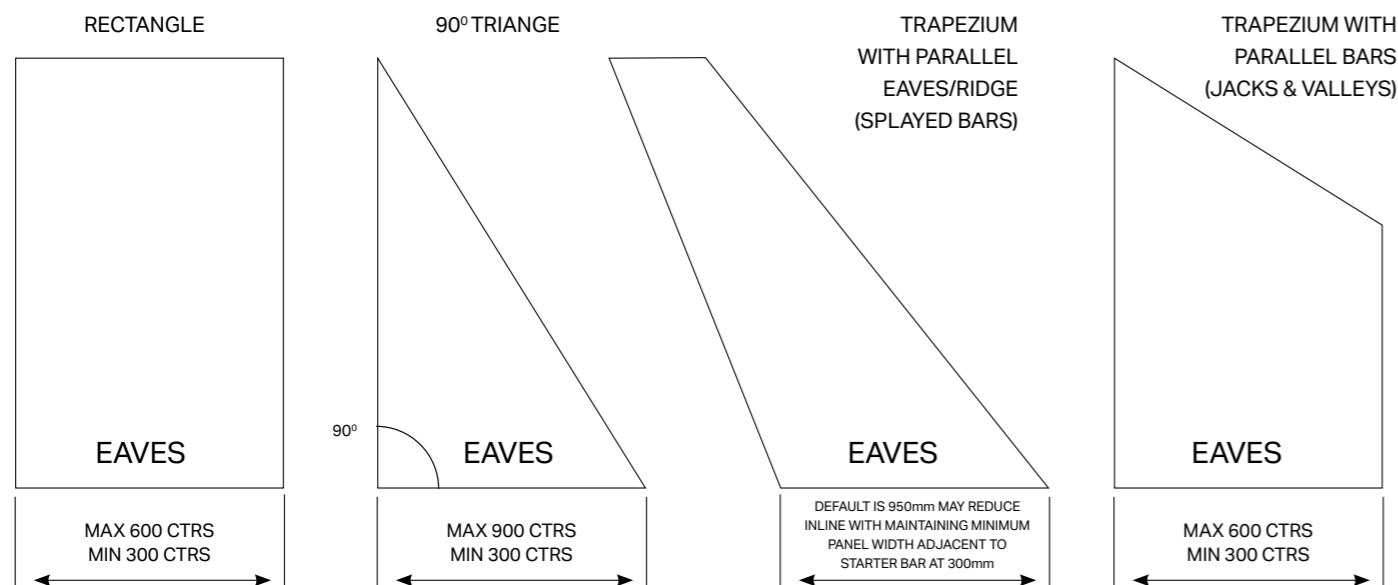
RECTANGLE

EAVES

MAX 600 CTRS
MIN 300 CTRS

$90^0$ TRIANGE

$90^0$

EAVES

MAX 900 CTRS
MIN 300 CTRS

TRAPEZIUM
WITH PARALLEL
EAVES/RIDGE
(SPLAYED BARS)

EAVES

DEFAULT IS 950mm MAY REDUCE INLINE WITH MAINTAINING MINIMUM PANEL WIDTH ADJACENT TO STARTER BAR AT 300mm

TRAPEZIUM WITH
PARALLEL BARS
(JACKS & VALLEYS)

EAVES

MAX 600 CTRS
MIN 300 CTRS